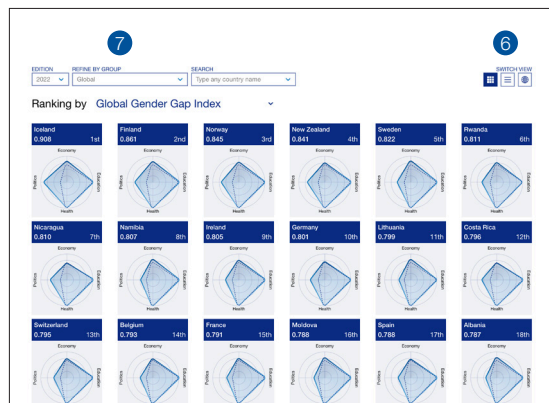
7

6

EDITION
2022

REFINE BY GROUP
Global

SEARCH
Type any country name

SWITCH VIEW

Ranking by Global Gender Gap Index

Iceland
0.908 1st
Economy
Politics
Education
Health

Finland
0.861 2nd
Economy
Politics
Education
Health

Norway
0.845 3rd
Economy
Politics
Education
Health

New Zealand
0.841 4th
Economy
Politics
Education
Health

Sweden
0.822 5th
Economy
Politics
Education
Health

Rwanda
0.811 6th
Economy
Politics
Education
Health

Nicaragua
0.810 7th
Economy
Politics
Education
Health

Namibia
0.807 8th
Economy
Politics
Education
Health

Ireland
0.805 9th
Economy
Politics
Education
Health

Germany
0.801 10th
Economy
Politics
Education
Health

Lithuania
0.799 11th
Economy
Politics
Education
Health

Costa Rica
0.796 12th
Economy
Politics
Education
Health

Switzerland
0.795 13th
Economy
Politics
Education

Belgium
0.793 14th
Economy
Politics
Education

France
0.791 15th
Economy
Politics
Education

Moldova
0.788 16th
Economy
Politics
Education

Spain
0.788 17th
Economy
Politics
Education

Albania
0.787 18th
Economy
Politics
Education